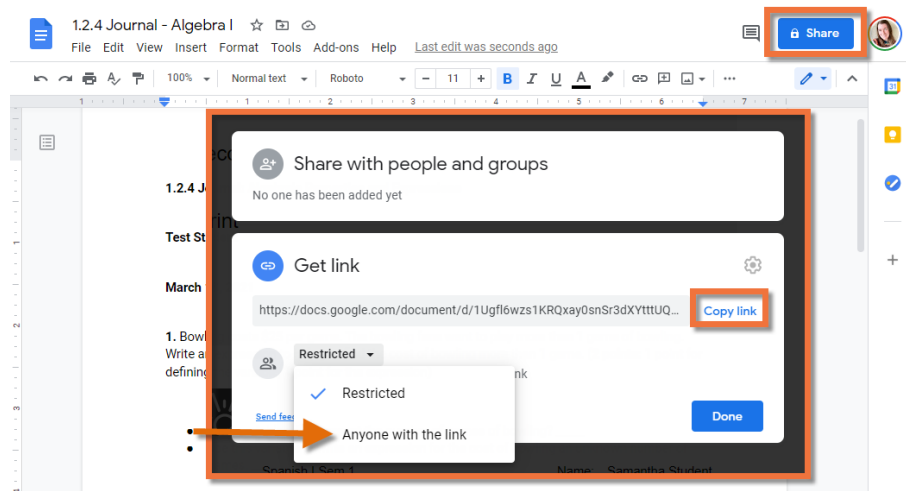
1.2.4 Journal - Algebra I
File Edit View Insert Format Tools Add-ons Help Last edit was seconds ago
Share
100% Normal text Roboto 11
1.2.4 Jo
Test St
March
1. Bowl
Write a
defining
Share with people and groups
No one has been added yet
Get link
https://docs.google.com/document/d/1Ugfl6wzs1KRQxay0snSr3dXYtttUQ...
Copy link
Restricted
Restricted
Anyone with the link
Send feed
Done
Spanish I Sem 1
Name Samantha Student